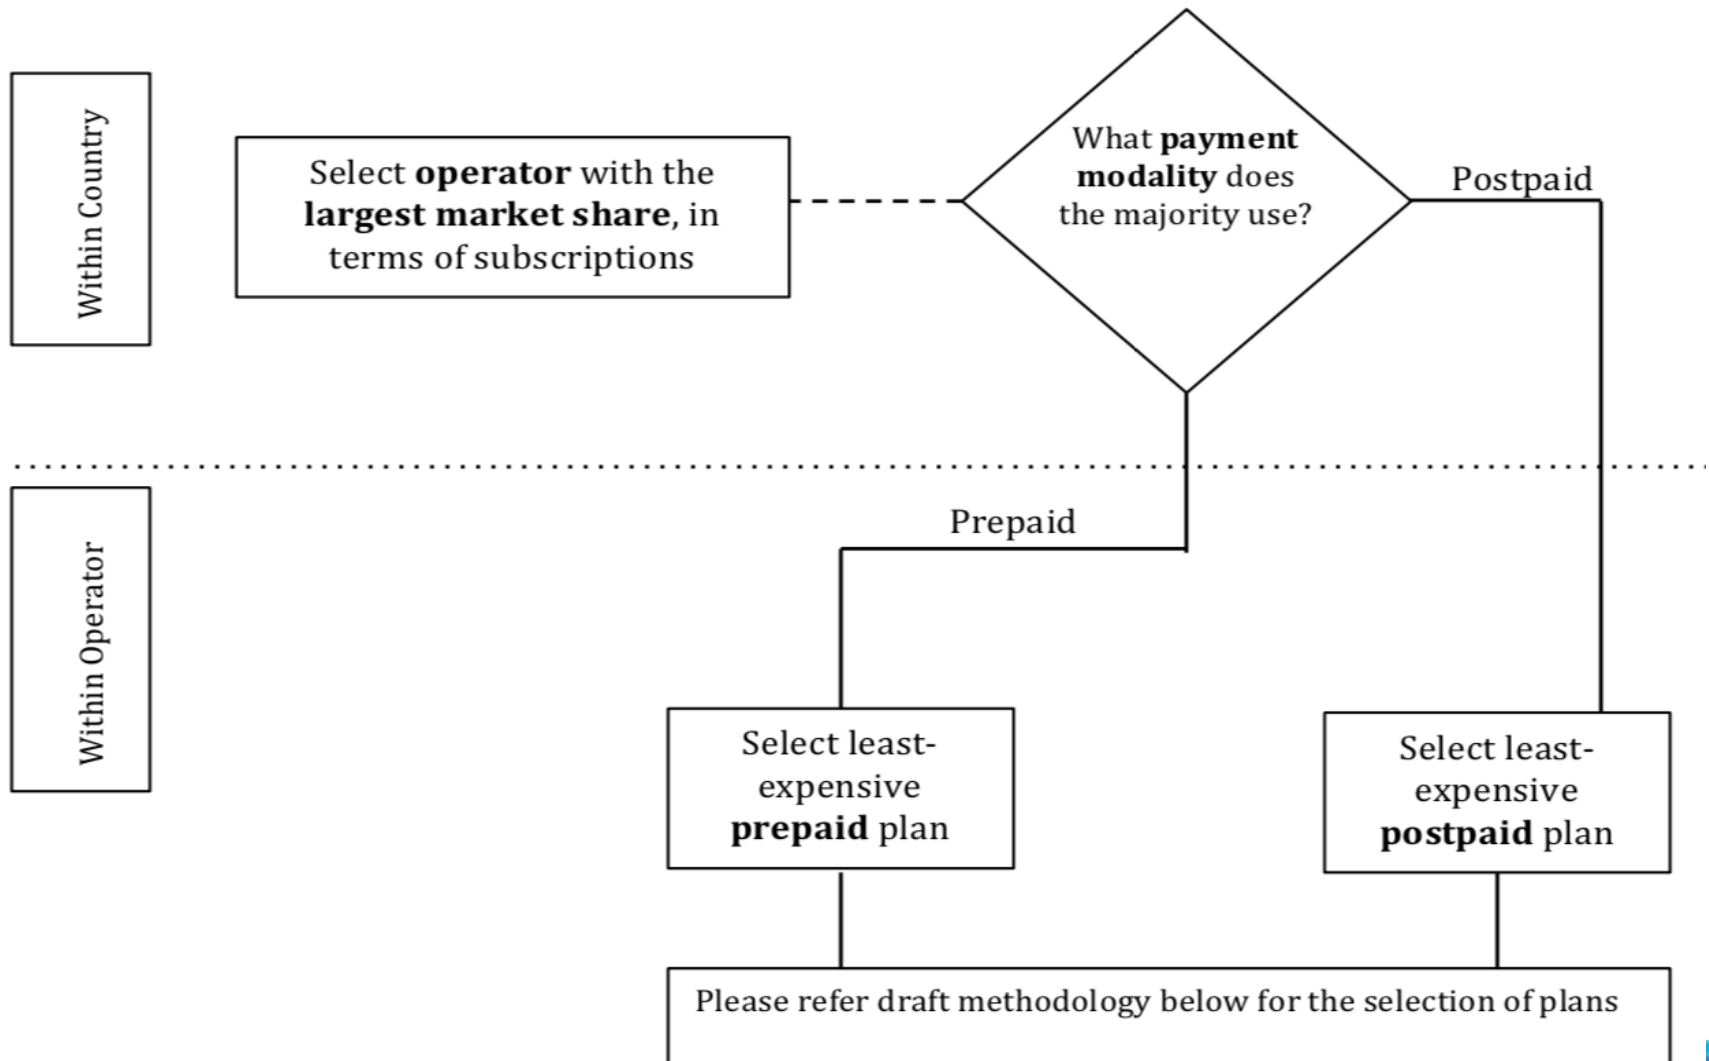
Within Country

Select **operator** with the **largest market share**, in terms of subscriptions

What **payment modality** does the majority use?

Postpaid

Within Operator

Prepaid

Select least-expensive **prepaid** plan

Select least-expensive **postpaid** plan

Please refer draft methodology below for the selection of plans